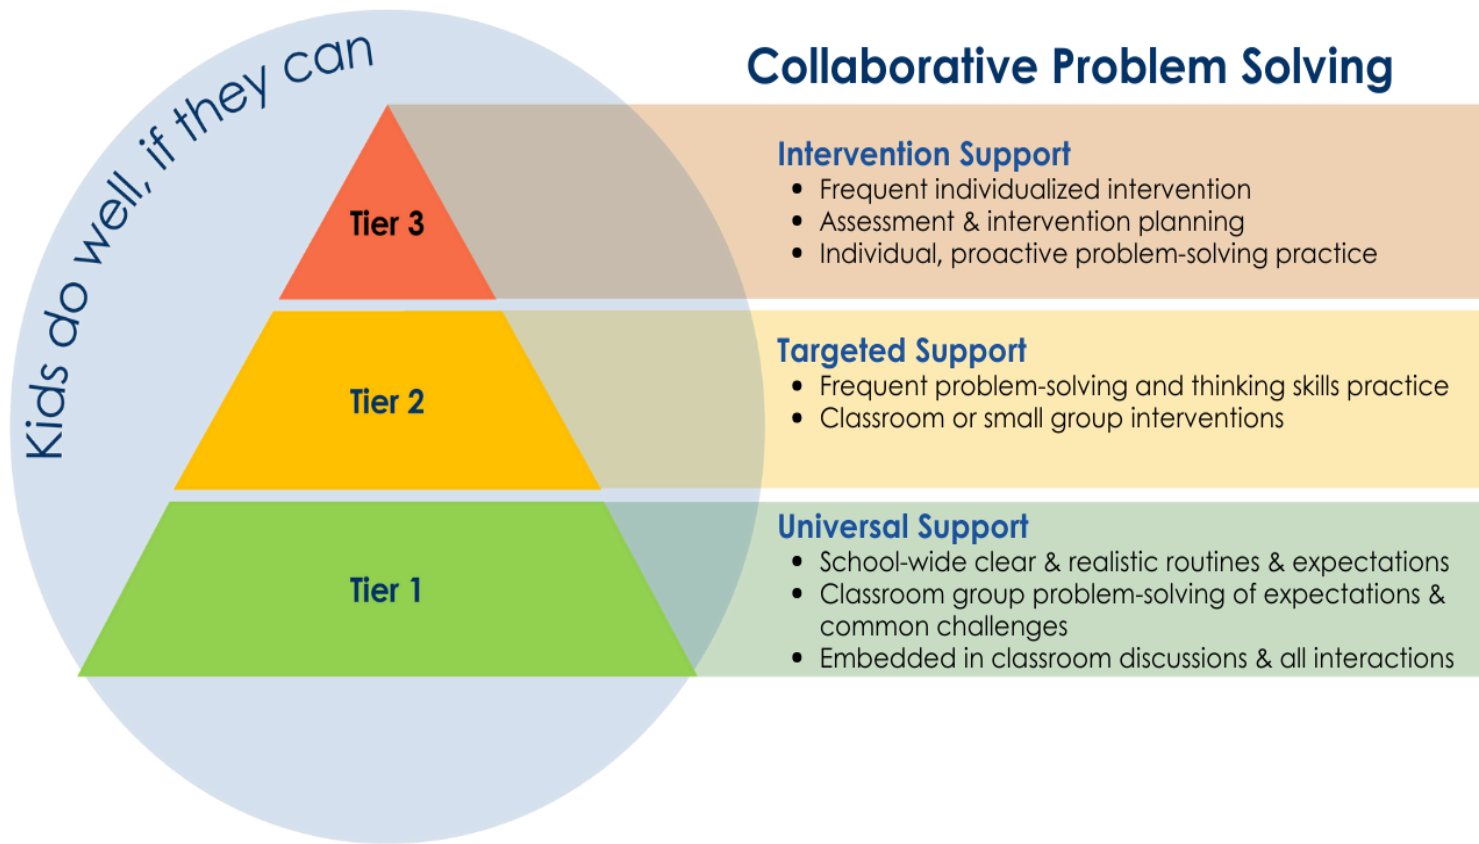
Kids do well, if they can

Collaborative Problem Solving

Tier 3

Tier 2

Tier 1

Intervention Support
• Frequent individualized intervention
• Assessment & intervention planning
• Individual, proactive problem-solving practice

Targeted Support
• Frequent problem-solving and thinking skills practice
• Classroom or small group interventions

Universal Support
• School-wide clear & realistic routines & expectations
• Classroom group problem-solving of expectations & common challenges
• Embedded in classroom discussions & all interactions